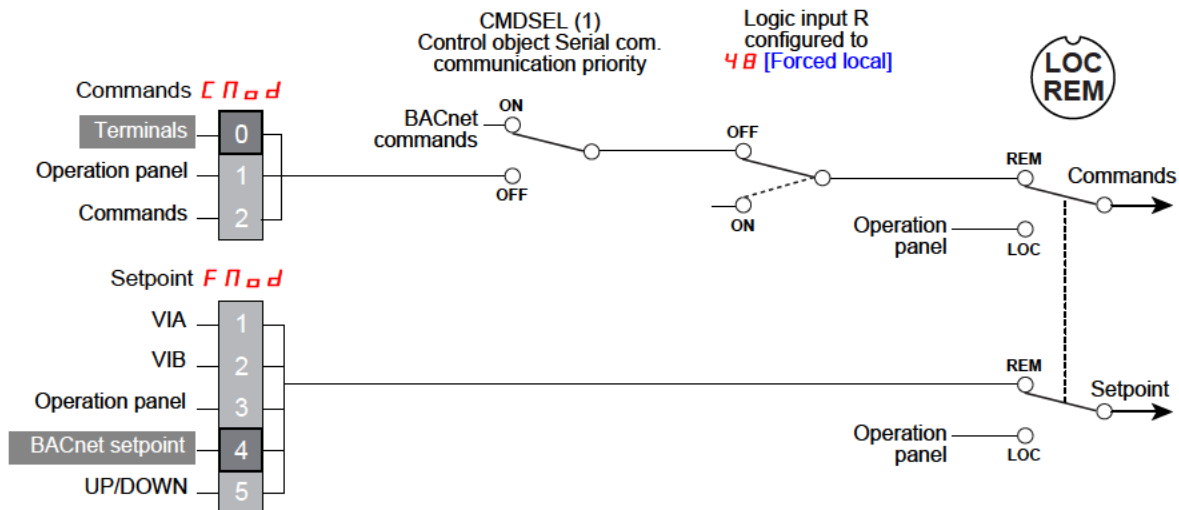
CMDSEL (1)
Control object Serial com.
communication priority

Logic input R
configured to
48 [Forced local]

LOC
REM

Commands CMod

Terminals 0
Operation panel 1
Commands 2

BACnet commands ON
OFF

OFF
ON

REM
Commands
Operation panel LOC

Setpoint FMod

VIA 1
VIB 2
Operation panel 3
BACnet setpoint 4
UP/DOWN 5

REM
Setpoint
Operation panel LOC